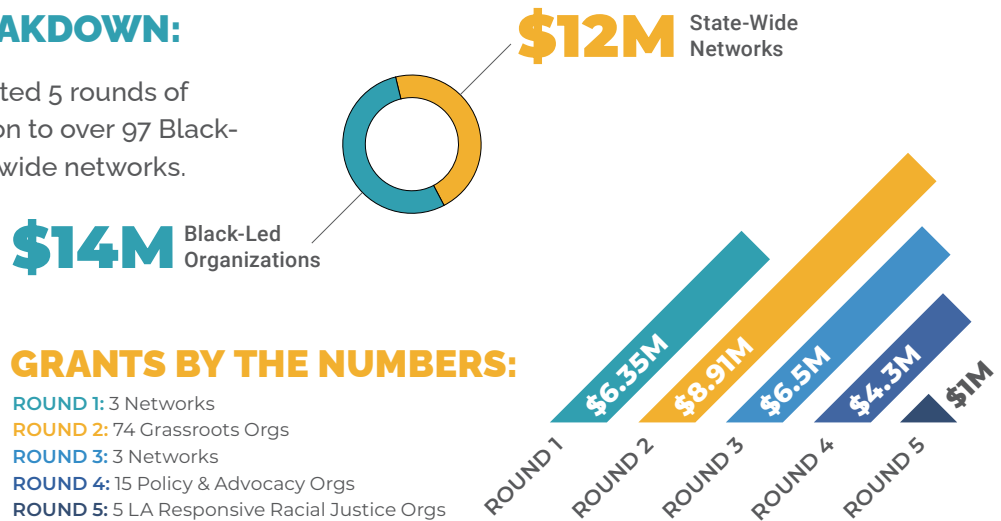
AKDOWN:

ted 5 rounds of on to over 97 Black-wide networks.

$12M State-Wide Networks

$14M Black-Led Organizations

GRANTS BY THE NUMBERS:

ROUND 1: 3 Networks
ROUND 2: 74 Grassroots Orgs
ROUND 3: 3 Networks
ROUND 4: 15 Policy & Advocacy Orgs
ROUND 5: 5 LA Responsive Racial Justice Orgs

$6.35M
$8.91M
$6.5M
$4.3M
$1M

ROUND 1
ROUND 2
ROUND 3
ROUND 4
ROUND 5